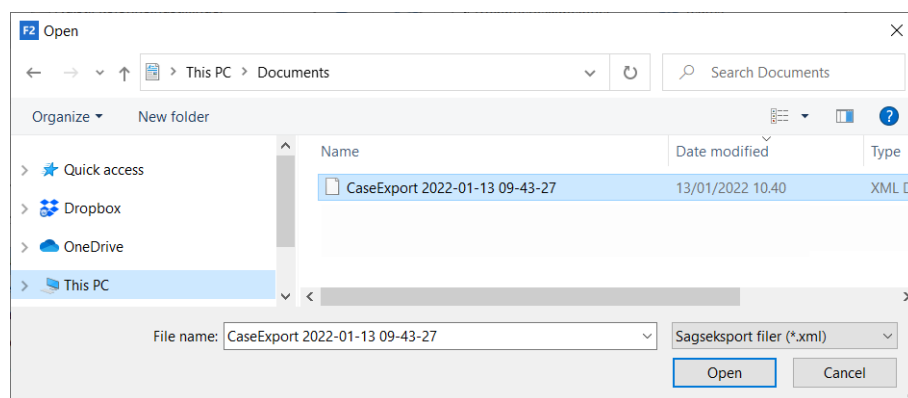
F2 Open

This PC > Documents

Search Documents

Organize ▾ New folder

Quick access
Dropbox
OneDrive
This PC

| Name | Date modified | Type |
|---|---|---|
| CaseExport 2022-01-13 09-43-27 | 13/01/2022 10.40 | XML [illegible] |

File name: CaseExport 2022-01-13 09-43-27

Sagseksport filer (*.xml)

Open

Cancel